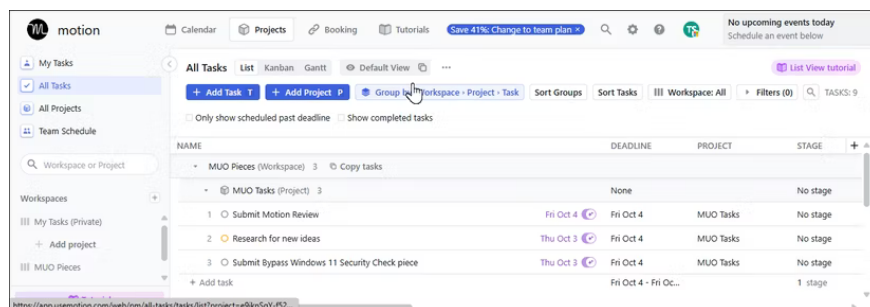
motion

Calendar Projects Booking Tutorials Save 41%: Change to team plan

No upcoming events today
Schedule an event below

My Tasks
All Tasks
All Projects
Team Schedule

Workspace or Project

Workspaces
My Tasks (Private)
Add project
MUO Pieces

All Tasks List Kanban Gantt Default View ···

List View tutorial

+ Add Task T + Add Project P Group by: Workspace › Project › Task Sort Groups Sort Tasks Workspace: All Filters (0) TASKS: 9

Only show scheduled past deadline Show completed tasks

| NAME | | DEADLINE | PROJECT | STAGE |
|---|---|---|---|---|
| MUO Pieces (Workspace) 3 Copy tasks | | | | |
| MUO Tasks (Project) 3 | | None | | No stage |
| 1 Submit Motion Review | Fri Oct 4 | Fri Oct 4 | MUO Tasks | No stage |
| 2 Research for new ideas | Thu Oct 3 | Fri Oct 4 | MUO Tasks | No stage |
| 3 Submit Bypass Windows 11 Security Check piece | Thu Oct 3 | Fri Oct 4 | MUO Tasks | No stage |
| + Add task | | Fri Oct 4 - Fri Oc... | | 1 stage |

https://app.usemotion.com/web/pm/all-tasks/tasks/list?project=e9kn5oY-f52